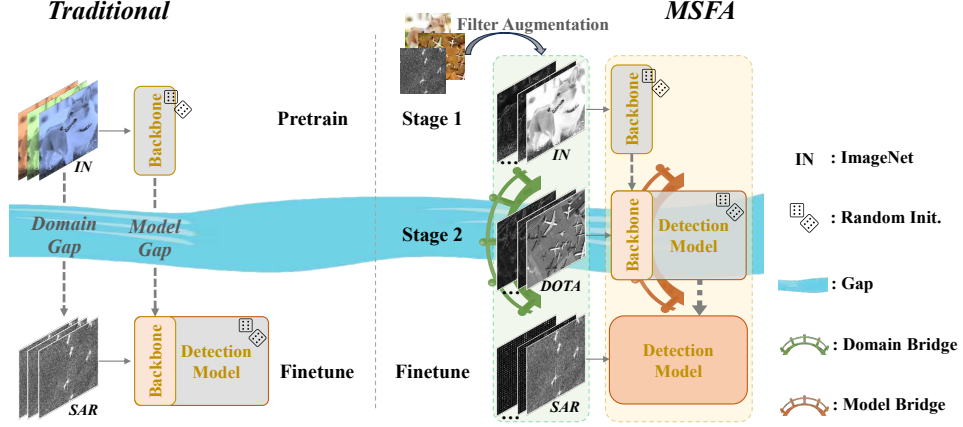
Traditional

MSFA

Filter Augmentation

IN

Backbone

Pretrain

Stage 1

IN

Backbone

IN : ImageNet

Domain Gap

Model Gap

Stage 2

DOTA

Backbone

Detection Model

: Random Init.

: Gap

SAR

Backbone

Detection Model

Finetune

Finetune

SAR

Detection Model

: Domain Bridge

: Model Bridge